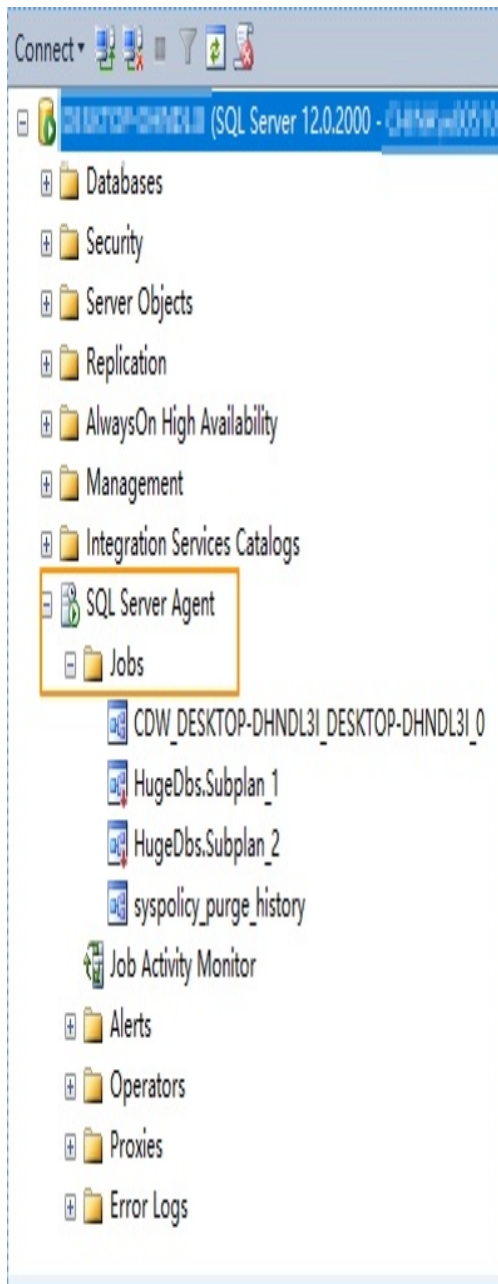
Connect▾

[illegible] (SQL Server 12.0.2000 - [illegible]

Databases

Security

Server Objects

Replication

AlwaysOn High Availability

Management

Integration Services Catalogs

SQL Server Agent

Jobs

CDW_DESKTOP-DHNDL3I_DESKTOP-DHNDL3I_0

HugeDbs.Subplan_1

HugeDbs.Subplan_2

syspolicy_purge_history

Job Activity Monitor

Alerts

Operators

Proxies

Error Logs